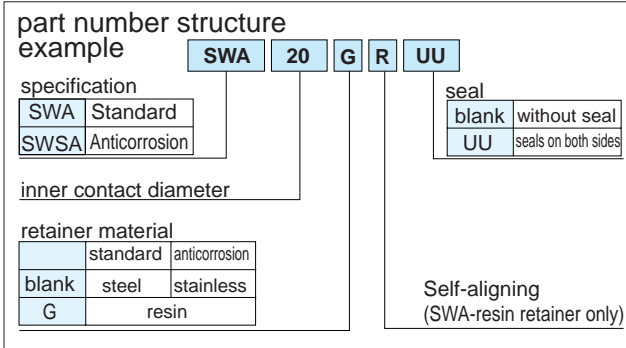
part number structure example

SWA 20 G R UU

specification

| SWA | Standard |
|---|---|
| SWSA | Anticorrosion |

seal

| blank | without seal |
|---|---|
| UU | seals on both sides |

inner contact diameter

retainer material

| | standard | anticorrosion |
|---|---|---|
| blank | steel | stainless |
| G | resin | |

Self-aligning
(SWA-resin retainer only)